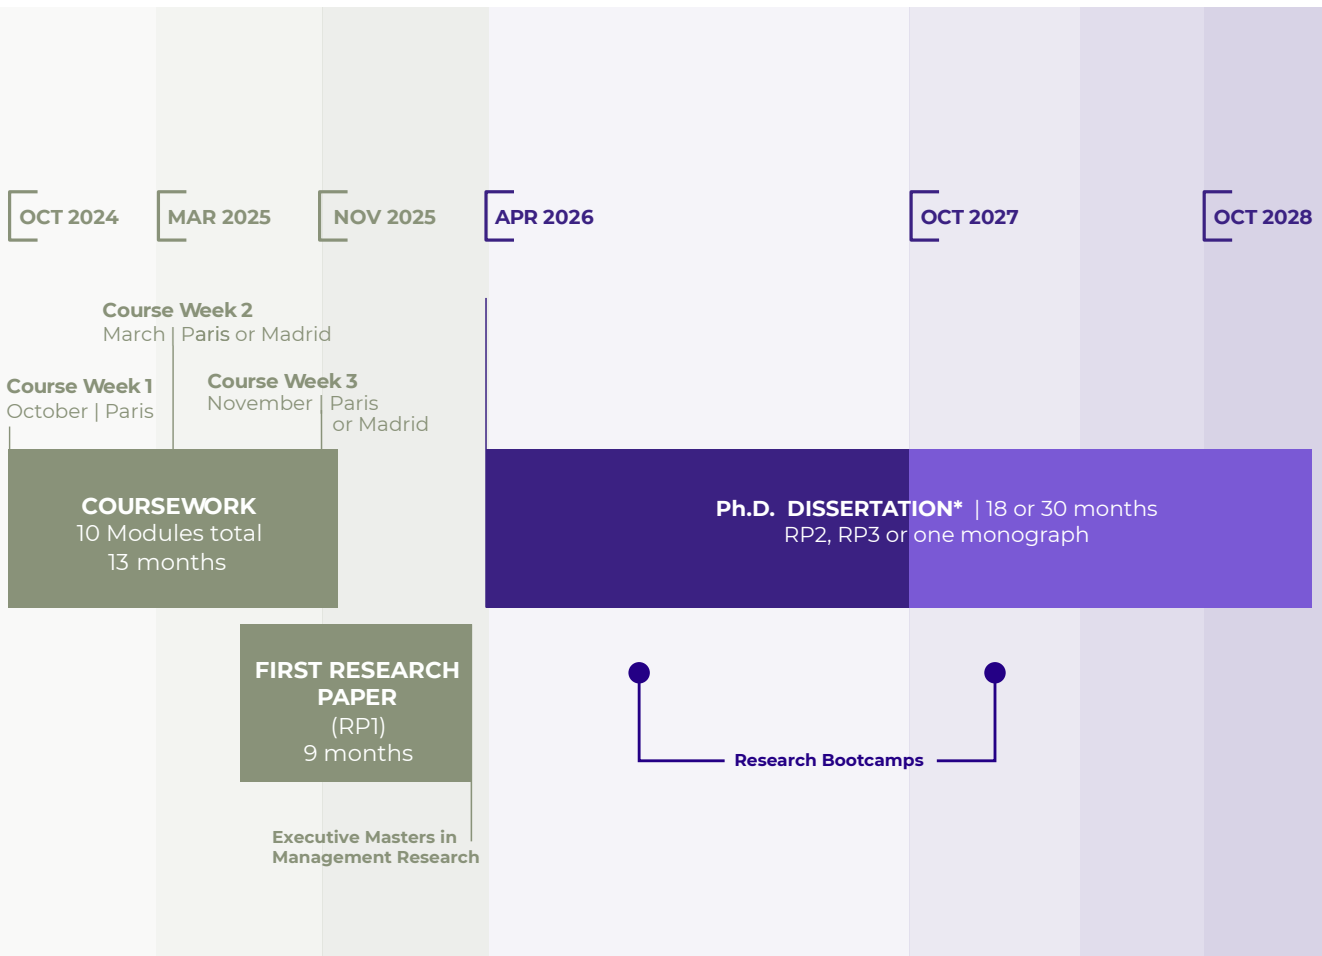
OCT 2024

MAR 2025

NOV 2025

APR 2026

OCT 2027

OCT 2028

Course Week 2
March | Paris or Madrid

Course Week 1
October | Paris

Course Week 3
November | Paris or Madrid

COURSEWORK
10 Modules total
13 months

Ph.D. DISSERTATION* | 18 or 30 months
RP2, RP3 or one monograph

FIRST RESEARCH PAPER
(RP1)
9 months

Research Bootcamps

Executive Masters in Management Research